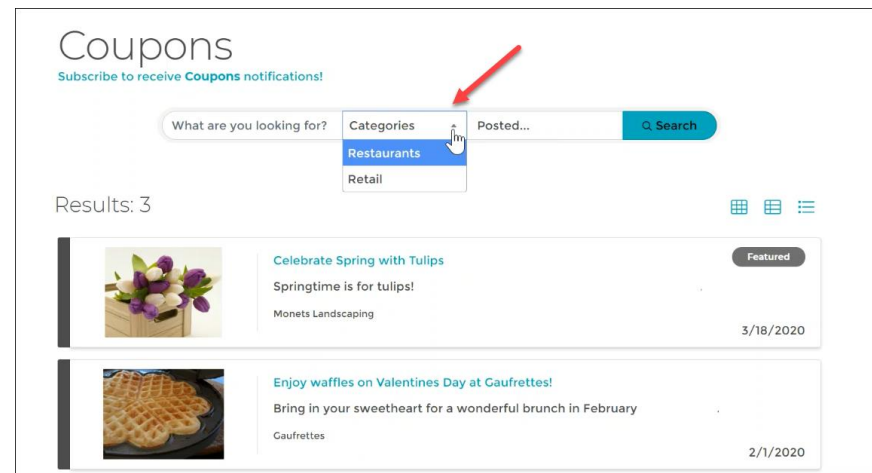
Coupons
Subscribe to receive Coupons notifications!

What are you looking for? Categories Posted... Search

Restaurants
Retail

Results: 3

Celebrate Spring with Tulips
Springtime is for tulips!
Monets Landscaping
Featured
3/18/2020

Enjoy waffles on Valentines Day at Gaufrettes!
Bring in your sweetheart for a wonderful brunch in February
Gaufrettes
2/1/2020